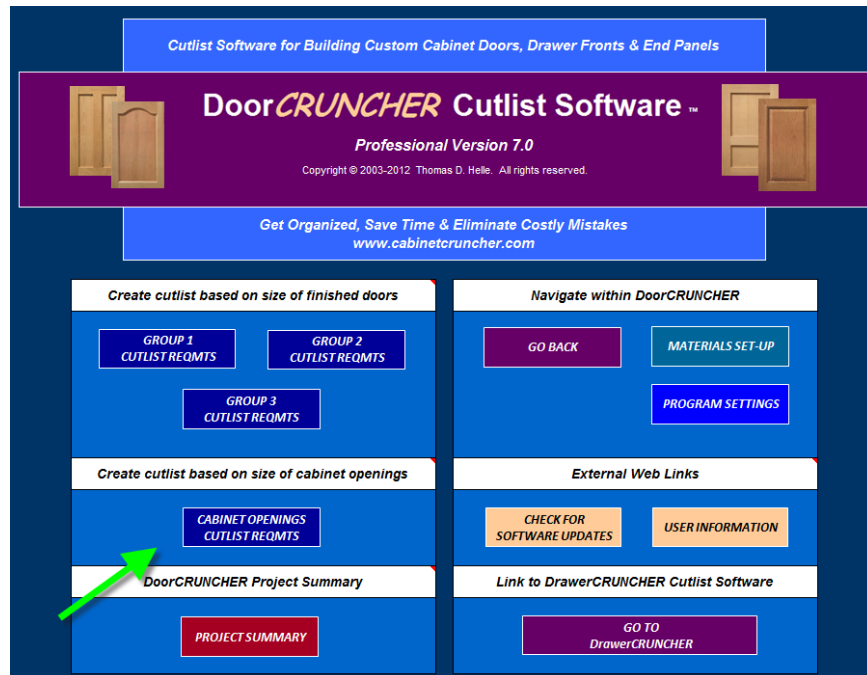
Cutlist Software for Building Custom Cabinet Doors, Drawer Fronts & End Panels

DoorCRUNCHER Cutlist Software™

Professional Version 7.0

Copyright © 2003-2012 Thomas D. Helle. All rights reserved.

Get Organized, Save Time & Eliminate Costly Mistakes
www.cabinetcruncher.com

Create cutlist based on size of finished doors

GROUP 1 CUTLIST REQMTS

GROUP 2 CUTLIST REQMTS

GROUP 3 CUTLIST REQMTS

Navigate within DoorCRUNCHER

GO BACK

MATERIALS SET-UP

PROGRAM SETTINGS

Create cutlist based on size of cabinet openings

CABINET OPENINGS CUTLIST REQMTS

External Web Links

CHECK FOR SOFTWARE UPDATES

USER INFORMATION

DoorCRUNCHER Project Summary

PROJECT SUMMARY

Link to DrawerCRUNCHER Cutlist Software

GO TO DrawerCRUNCHER